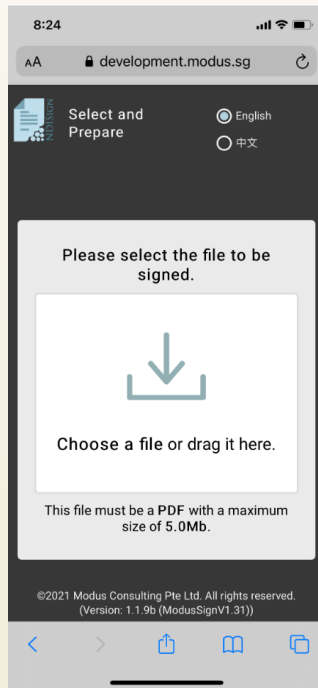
8:24

AA development.modus.sg

NDSIGN

Select and Prepare

English
中文

Please select the file to be signed.

Choose a file or drag it here.

This file must be a PDF with a maximum size of 5.0Mb.

©2021 Modus Consulting Pte Ltd. All rights reserved. (Version: 1.1.9b (ModusSignV1.31))